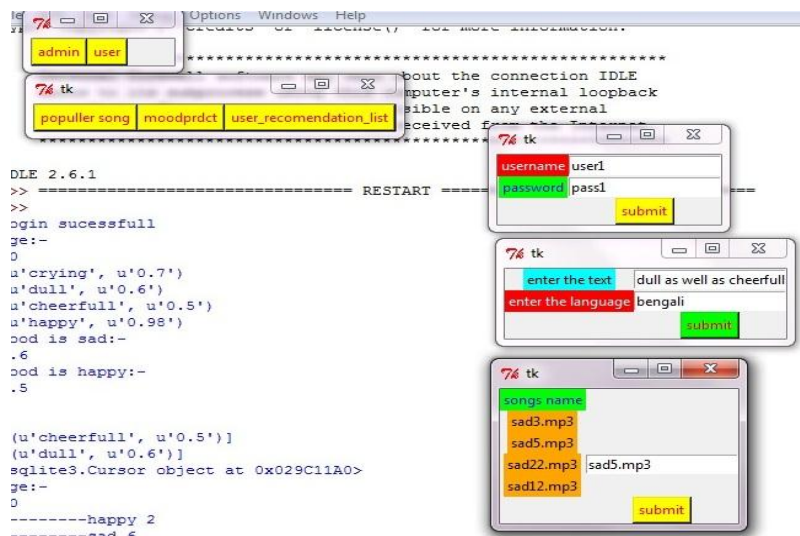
le Options Windows Help
credits or license() for more information.

admin user

tk
populler song moodprdct user_recomendation_list

**********************************************
bout the connection IDLE
mputer's internal loopback
ible on any external
eceived from the Internet.
**********************************************

tk
username user1
password pass1
submit

DLE 2.6.1
>> ================================ RESTART ================================
>>
ogin sucessfull
ge:-
0
u'crying', u'0.7')
u'dull', u'0.6')
u'cheerfull', u'0.5')
u'happy', u'0.98')
ood is sad:-
.6
ood is happy:-
.5

(u'cheerfull', u'0.5')]
(u'dull', u'0.6')]
sqlite3.Cursor object at 0x029C11A0>
ge:-
0
---------happy 2
---------sad 6

tk
enter the text dull as well as cheerfull
enter the language bengali
submit

tk
songs name
sad3.mp3
sad5.mp3
sad22.mp3 sad5.mp3
sad12.mp3
submit